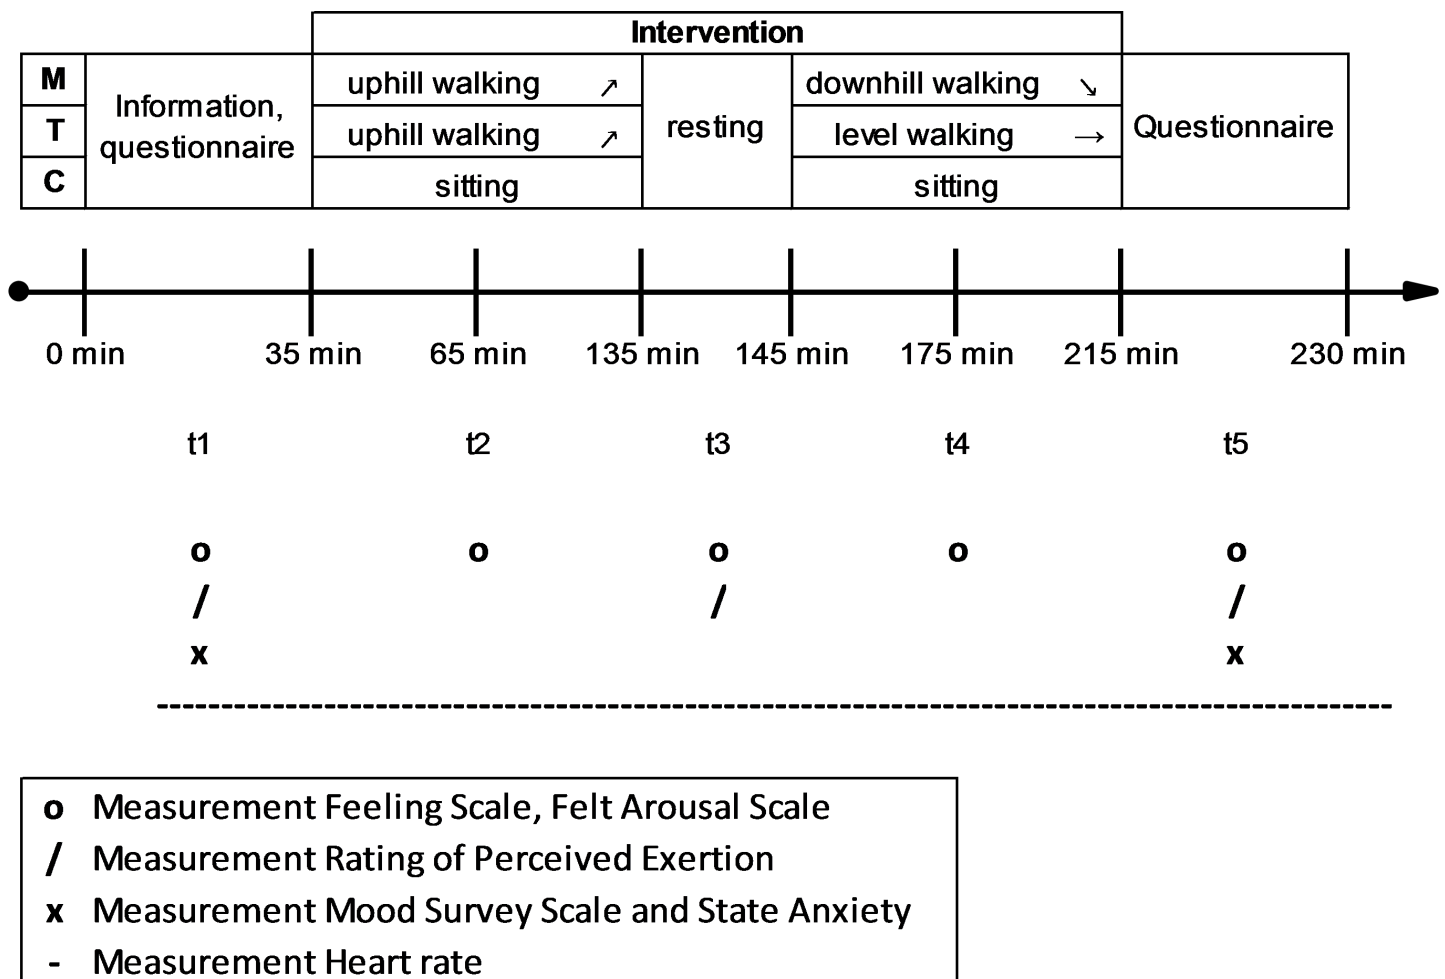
| | | Intervention | | | |
|---|---|---|---|---|---|
| M | Information, questionnaire | uphill walking ↗ | resting | downhill walking ↘ | Questionnaire |
| T | | uphill walking ↗ | | level walking → | |
| C | | sitting | | sitting | |

0 min 35 min 65 min 135 min 145 min 175 min 215 min 230 min

t1 t2 t3 t4 t5

o o o o o
/ / /
x x

----------------------------------------------------------------------------------------

o Measurement Feeling Scale, Felt Arousal Scale
/ Measurement Rating of Perceived Exertion
x Measurement Mood Survey Scale and State Anxiety
- Measurement Heart rate